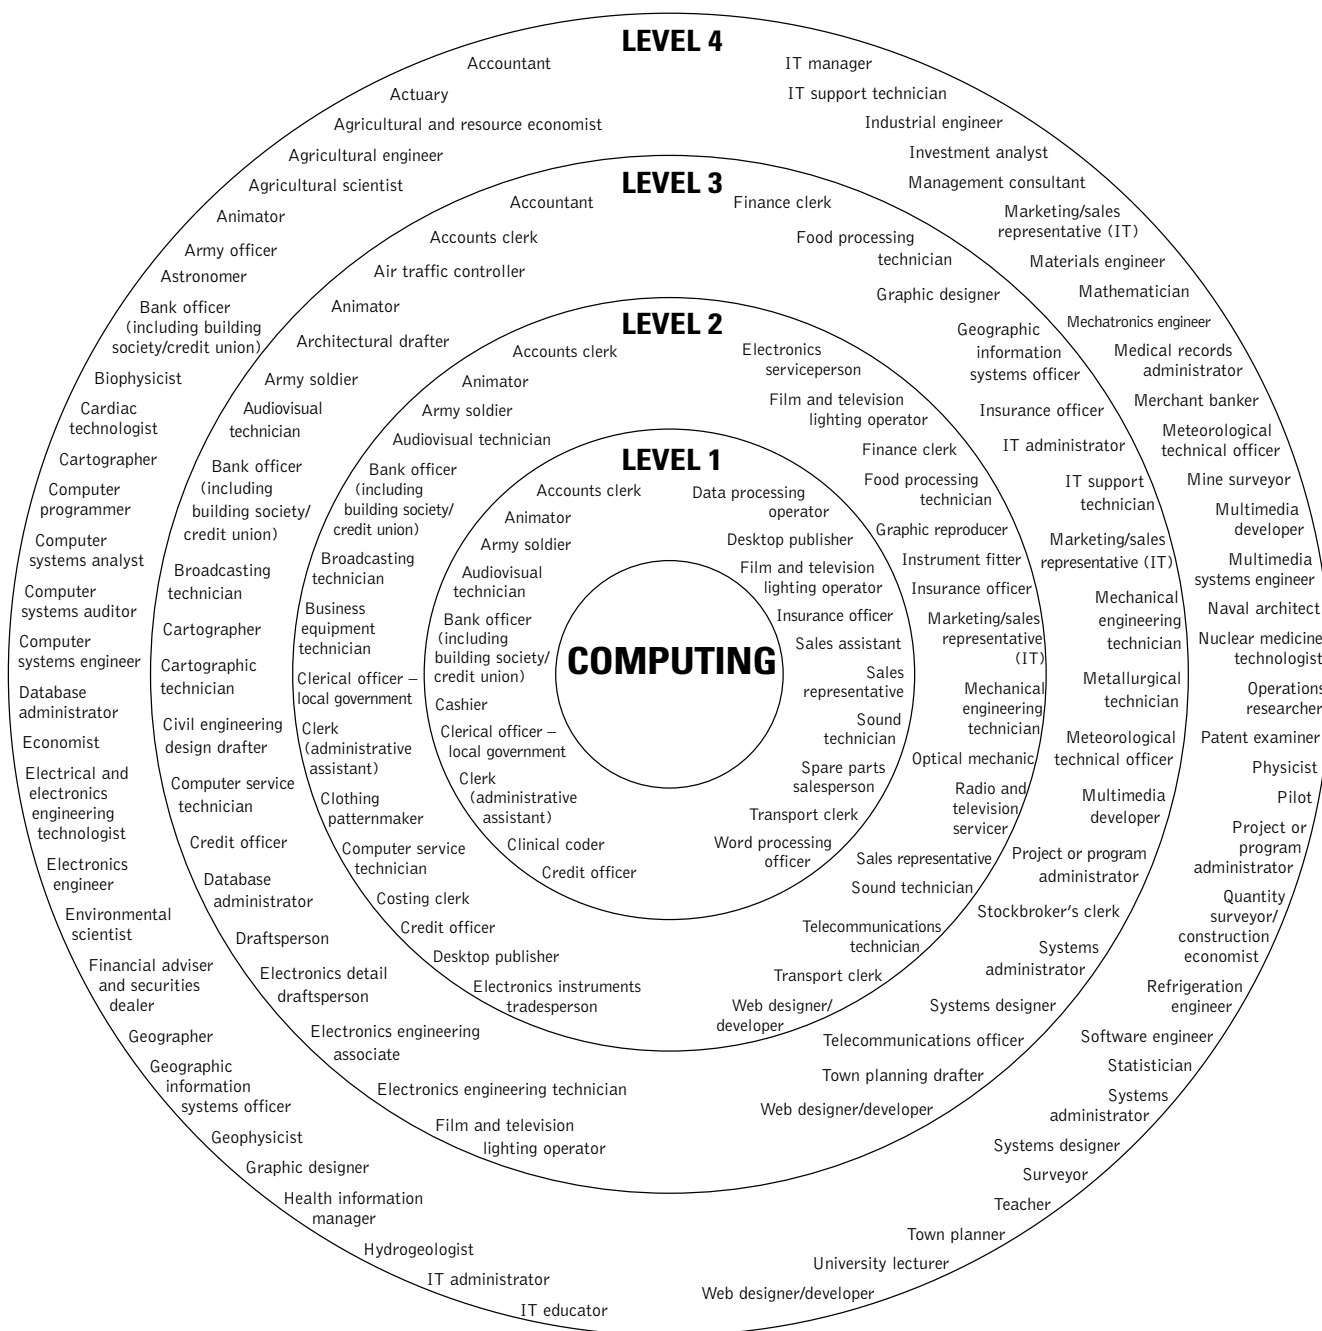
LEVEL 4

Accountant
Actuary
Agricultural and resource economist
Agricultural engineer
Agricultural scientist
Animator
Army officer
Astronomer
Bank officer (including building society/credit union)
Biophysicist
Cardiac technologist
Cartographer
Computer programmer
Computer systems analyst
Computer systems auditor
Computer systems engineer
Database administrator
Economist
Electrical and electronics engineering technologist
Electronics engineer
Environmental scientist
Financial adviser and securities dealer
Geographer
Geographic information systems officer
Geophysicist
Graphic designer
Health information manager
Hydrogeologist
IT administrator
IT educator

IT manager
IT support technician
Industrial engineer
Investment analyst
Management consultant
Marketing/sales representative (IT)
Materials engineer
Mathematician
Mechatronics engineer
Medical records administrator
Merchant banker
Meteorological technical officer
Mine surveyor
Multimedia developer
Multimedia systems engineer
Naval architect
Nuclear medicine technologist
Operations researcher
Patent examiner
Physicist
Pilot
Project or program administrator
Quantity surveyor/ construction economist
Refrigeration engineer
Software engineer
Statistician
Systems administrator
Systems designer
Surveyor
Teacher
Town planner
University lecturer
Web designer/developer

LEVEL 3

Accountant
Accounts clerk
Air traffic controller
Animator
Architectural drafter
Army soldier
Audiovisual technician
Bank officer (including building society/ credit union)
Broadcasting technician
Cartographer
Cartographic technician
Civil engineering design drafter
Computer service technician
Credit officer
Database administrator
Draftsperson
Electronics detail draftsperson
Electronics engineering associate
Electronics engineering technician
Film and television lighting operator

Finance clerk
Food processing technician
Graphic designer
Geographic information systems officer
Insurance officer
IT administrator
IT support technician
Marketing/sales representative (IT)
Mechanical engineering technician
Metallurgical technician
Meteorological technical officer
Multimedia developer
Project or program administrator
Stockbroker's clerk
Systems administrator
Systems designer
Telecommunications officer
Town planning drafter
Web designer/developer

LEVEL 2

Accounts clerk
Animator
Army soldier
Audiovisual technician
Bank officer (including building society/ credit union)
Broadcasting technician
Business equipment technician
Clerical officer – local government
Clerk (administrative assistant)
Clothing patternmaker
Computer service technician
Costing clerk
Credit officer
Desktop publisher
Electronics instruments tradesperson

Electronics serviceperson
Film and television lighting operator
Finance clerk
Food processing technician
Graphic reproducer
Instrument fitter
Insurance officer
Marketing/sales representative (IT)
Mechanical engineering technician
Optical mechanic
Radio and television servicer
Sales representative
Sound technician
Telecommunications technician
Transport clerk
Web designer/ developer

LEVEL 1

Accounts clerk
Animator
Army soldier
Audiovisual technician
Bank officer (including building society/ credit union)
Cashier
Clerical officer – local government
Clerk (administrative assistant)
Clinical coder
Credit officer

Data processing operator
Desktop publisher
Film and television lighting operator
Insurance officer
Sales assistant
Sales representative
Sound technician
Spare parts salesperson
Transport clerk
Word processing officer

COMPUTING